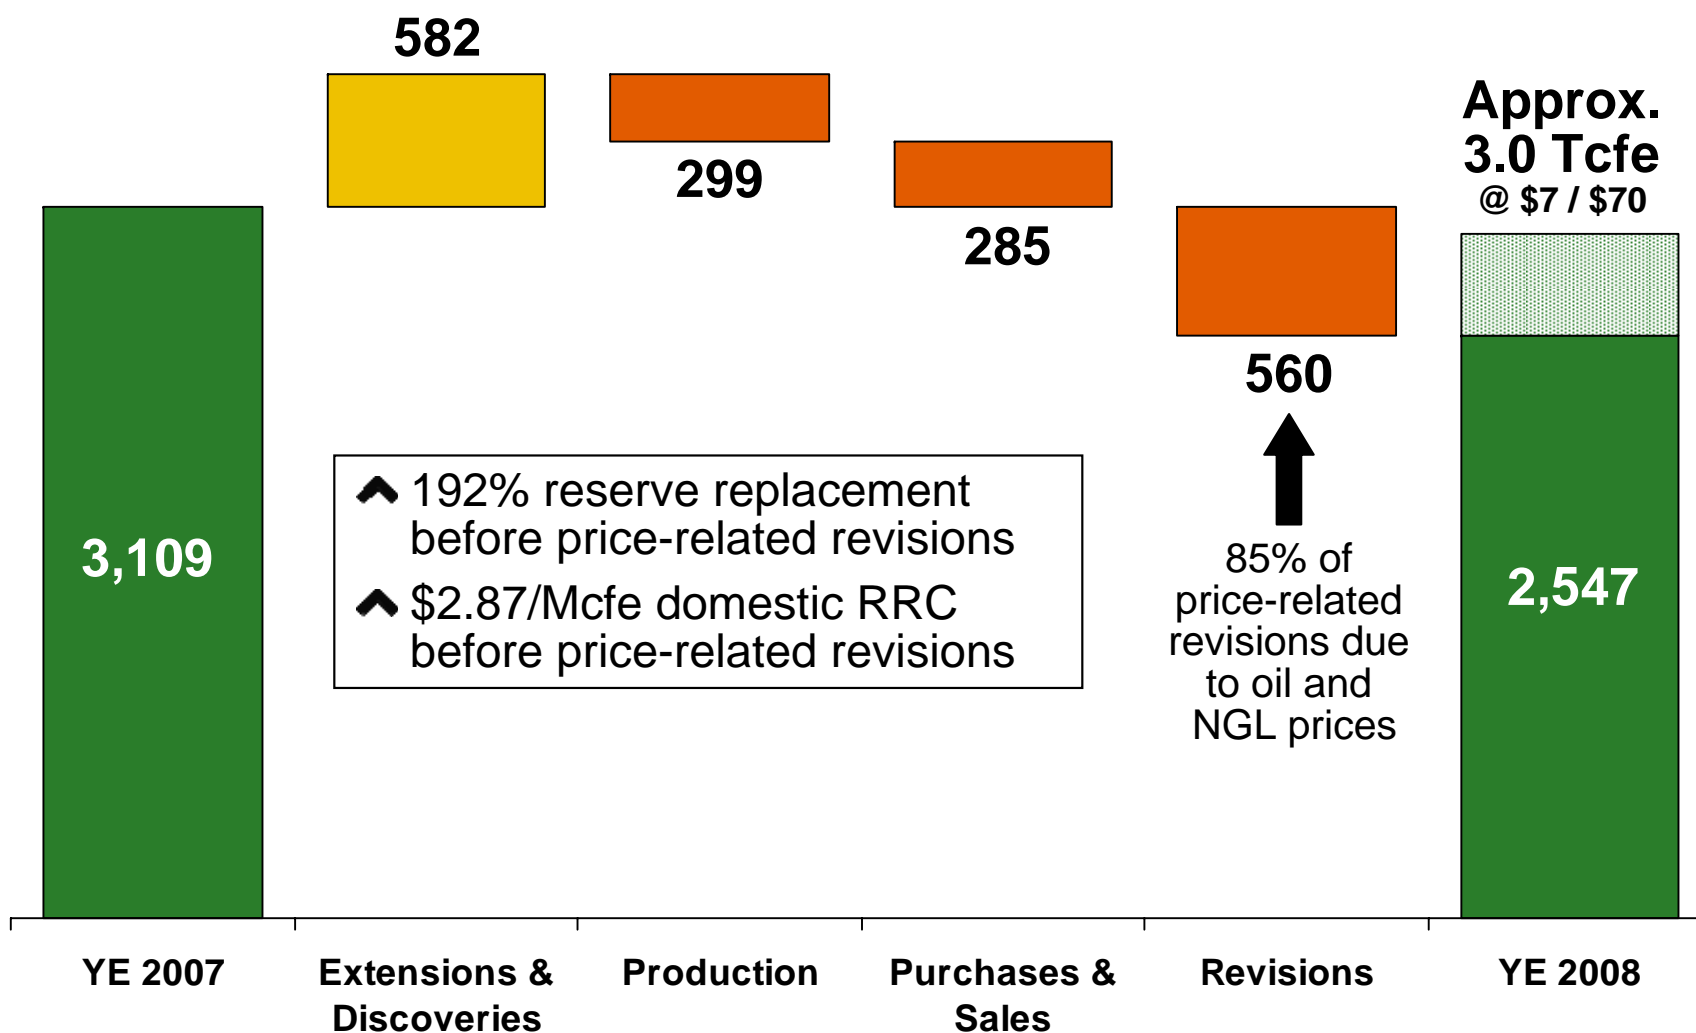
582

299

285

560

Approx. 3.0 Tcfe
@ $7 / $70

3,109

192% reserve replacement before price-related revisions

$2.87/Mcfe domestic RRC before price-related revisions

85% of price-related revisions due to oil and NGL prices

2,547

YE 2007

Extensions & Discoveries

Production

Purchases & Sales

Revisions

YE 2008